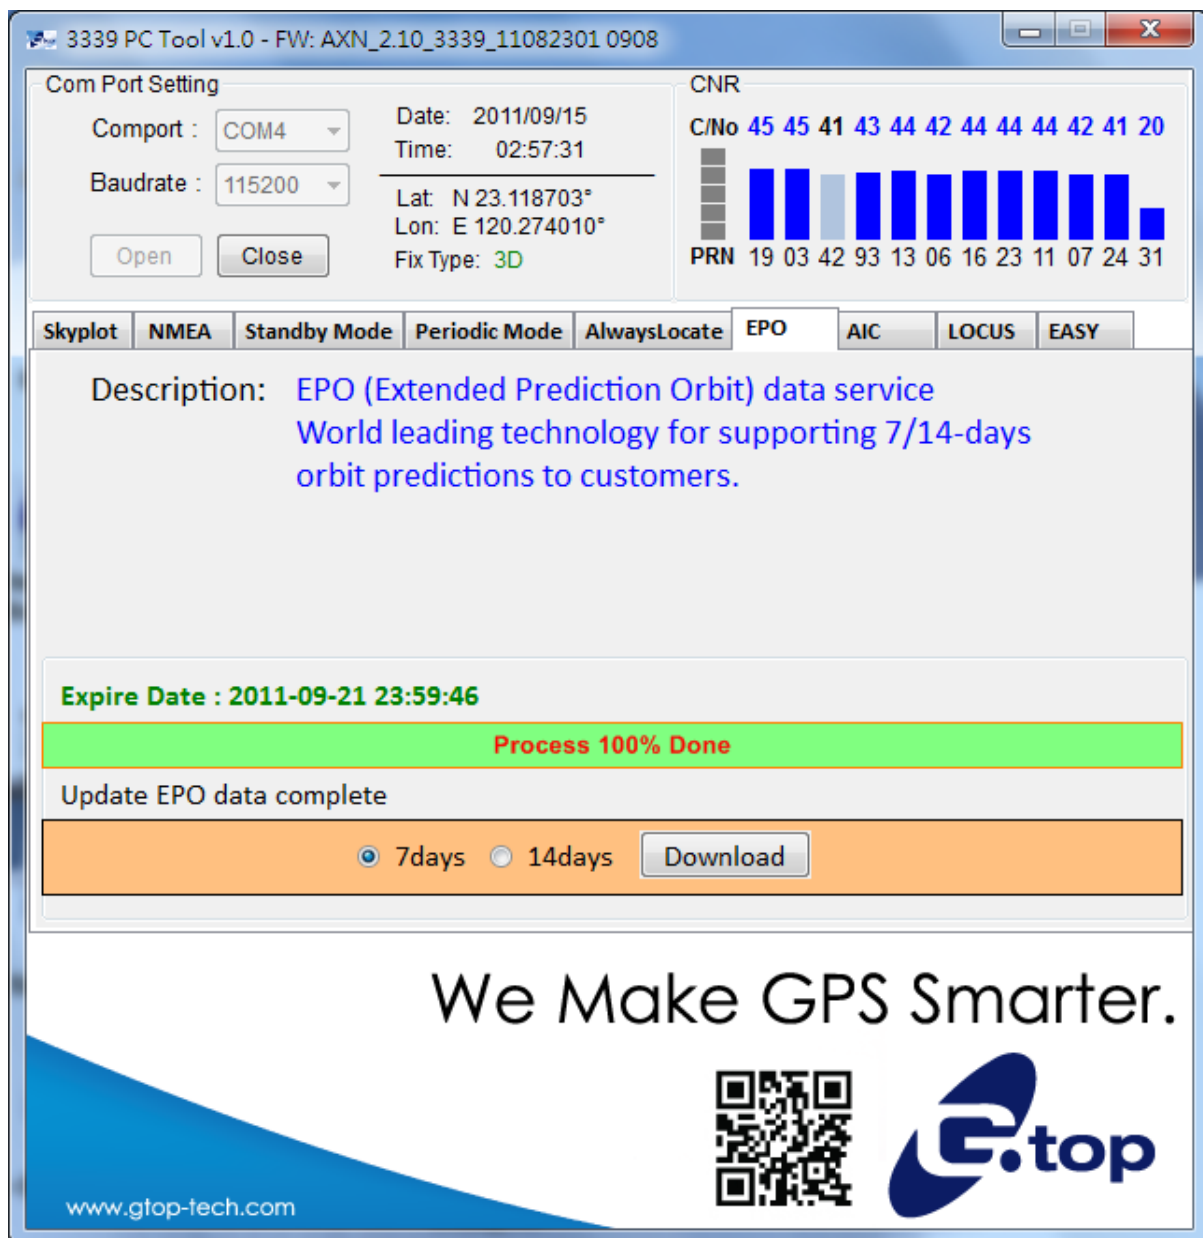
3339 PC Tool v1.0 - FW: AXN_2.10_3339_11082301 0908

Com Port Setting

Comport : COM4

Baudrate : 115200

Open Close

Date: 2011/09/15
Time: 02:57:31

Lat: N 23.118703°
Lon: E 120.274010°
Fix Type: 3D

CNR

C/No 45 45 41 43 44 42 44 44 44 42 41 20

PRN 19 03 42 93 13 06 16 23 11 07 24 31

Skyplot NMEA Standby Mode Periodic Mode AlwaysLocate EPO AIC LOCUS EASY

Description: EPO (Extended Prediction Orbit) data service
World leading technology for supporting 7/14-days orbit predictions to customers.

Expire Date : 2011-09-21 23:59:46

Process 100% Done

Update EPO data complete

7days 14days Download

We Make GPS Smarter.

G.top

www.gtop-tech.com